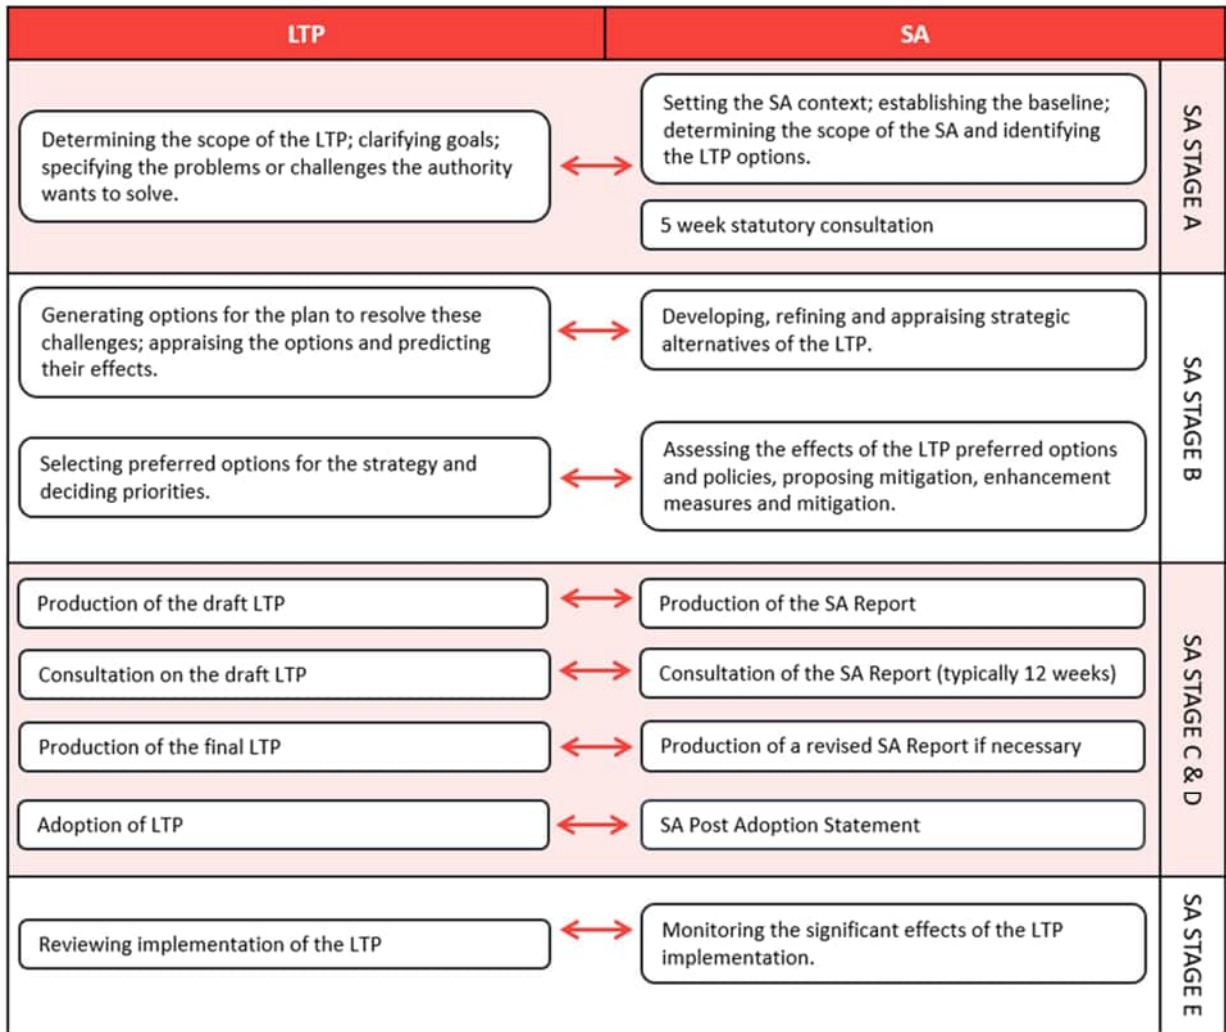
LTP

SA

Determining the scope of the LTP; clarifying goals; specifying the problems or challenges the authority wants to solve.

Setting the SA context; establishing the baseline; determining the scope of the SA and identifying the LTP options.

5 week statutory consultation

SA STAGE A

Generating options for the plan to resolve these challenges; appraising the options and predicting their effects.

Developing, refining and appraising strategic alternatives of the LTP.

Selecting preferred options for the strategy and deciding priorities.

Assessing the effects of the LTP preferred options and policies, proposing mitigation, enhancement measures and mitigation.

SA STAGE B

Production of the draft LTP

Production of the SA Report

Consultation on the draft LTP

Consultation of the SA Report (typically 12 weeks)

Production of the final LTP

Production of a revised SA Report if necessary

Adoption of LTP

SA Post Adoption Statement

SA STAGE C & D

Reviewing implementation of the LTP

Monitoring the significant effects of the LTP implementation.

SA STAGE E